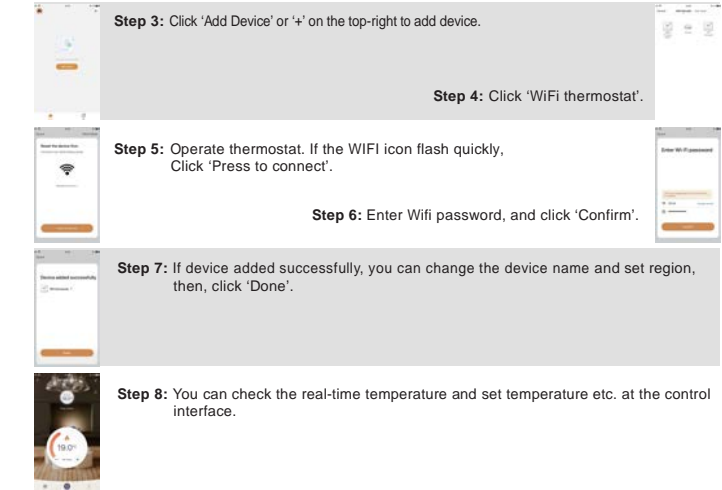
Step 3: Click 'Add Device' or '+' on the top-right to add device.

Step 4: Click 'WiFi thermostat'.

Step 5: Operate thermostat. If the WIFI icon flash quickly, Click 'Press to connect'.

Step 6: Enter Wifi password, and click 'Confirm'.

Step 7: If device added successfully, you can change the device name and set region, then, click 'Done'.

Step 8: You can check the real-time temperature and set temperature etc. at the control interface.

Reset the device first

Enter Wi-Fi password

Device added successfully

19.0°